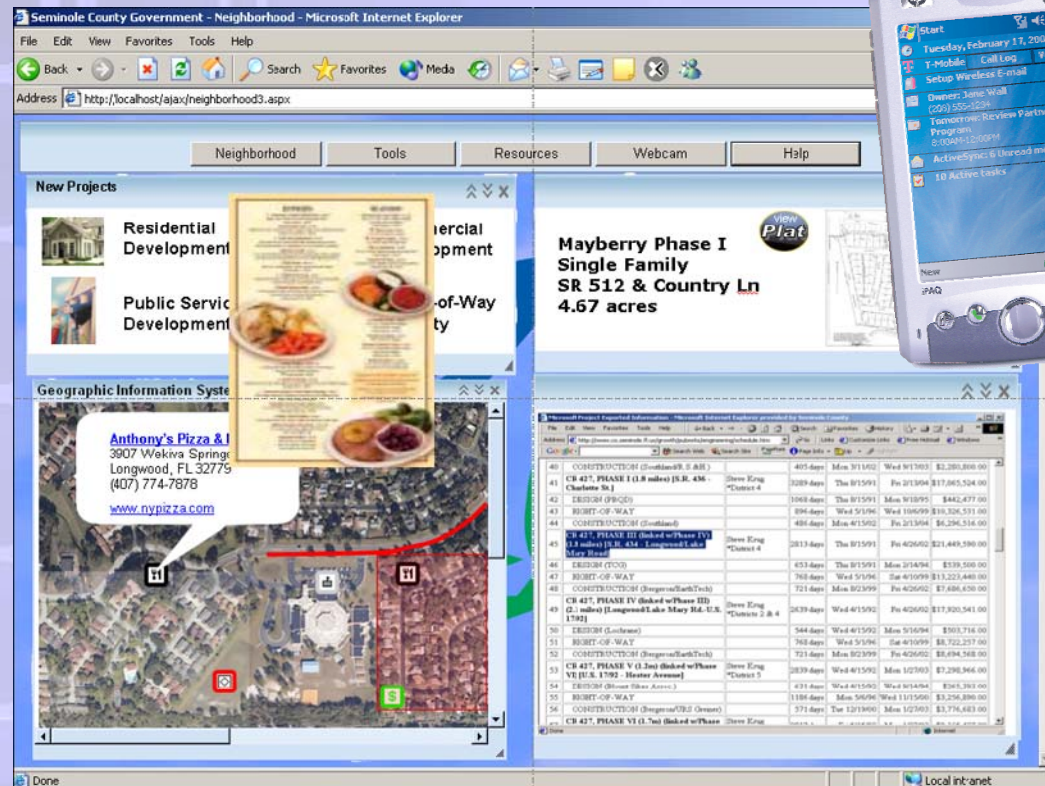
Seminole County Government - Neighborhood - Microsoft Internet Explorer

File Edit View Favorites Tools Help

Back Search Favorites Media

Address http://localhost/ajax/neighborhood3.aspx

Neighborhood Tools Resources Webcam Help

New Projects

Residential Development

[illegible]ercial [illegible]opment

Public Servic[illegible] Development

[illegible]-of-Way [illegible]ty

view Plat

Mayberry Phase I
Single Family
SR 512 & Country Ln
4.67 acres

Geographic Information Syste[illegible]

Anthony's Pizza & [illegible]
3907 Wekiva Spring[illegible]
Longwood, FL 32779
(407) 774-7878
www.nypizza.com

Start
Tuesday, February 17, 20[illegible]
T-Mobile Call Log
Setup Wireless E-mail
Owner: Jane Wall
(206) 555-1234
Tomorrow: Review Partn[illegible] Program
8:00AM-12:00PM
ActiveSync: 6 Unread m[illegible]
10 Active tasks
New
iPAQ

| 40 | CONSTRUCTION (Southland/R.S.&H.) | | 405 days | Mon 3/11/02 | Wed 9/17/03 | $2,280,800.00 |
|---|---|---|---|---|---|---|
| 41 | CR 427, PHASE I (1.8 miles) [S.R. 436 - Charlotte St.] | | 3289 days | Thu 8/15/91 | Fri 2/13/04 | $17,065,524.00 |
| 42 | DESIGN (PBSQD) | | 1068 days | Thu 8/15/91 | Mon 9/18/95 | $442,477.00 |
| 43 | RIGHT-OF-WAY | | 896 days | Wed 5/1/96 | Wed 10/6/99 | $10,326,531.00 |
| 44 | CONSTRUCTION (Southland) | | 486 days | Mon 4/15/02 | Fri 2/13/04 | $6,296,516.00 |
| 45 | CR 427, PHASE III (linked w/Phase IV) (1.5 miles) [S.R. 434 - Longwood/Lake Mary Road] | Steve Krug *District 4 | 2813 days | Thu 8/15/91 | Fri 4/26/02 | $21,449,590.00 |
| 46 | DESIGN (TOG) | | 653 days | Thu 8/15/91 | Mon 2/14/94 | $539,500.00 |
| 47 | RIGHT-OF-WAY | | 768 days | Wed 5/1/96 | Sat 4/10/99 | $13,223,440.00 |
| 48 | CONSTRUCTION (Bergeron/EarthTech) | | 721 days | Mon 8/23/99 | Fri 4/26/02 | $7,686,650.00 |
| 49 | CR 427, PHASE IV (linked w/Phase III) (2.1 miles) [Longwood/Lake Mary Rd.-U.S. 17/92] | Steve Krug *Districts 2 & 4 | 2639 days | Wed 4/15/92 | Fri 4/26/02 | $17,920,541.00 |
| 50 | DESIGN (Lochrane) | | 944 days | Wed 4/15/92 | Mon 5/16/94 | $903,716.00 |
| 51 | RIGHT-OF-WAY | | 768 days | Wed 5/1/96 | Sat 4/10/99 | $8,722,257.00 |
| 52 | CONSTRUCTION (Bergeron/EarthTech) | | 721 days | Mon 8/23/99 | Fri 4/26/02 | $8,694,568.00 |
| 53 | CR 427, PHASE V (1.2m) (linked w/Phase VI) [U.S. 17/92 - Hester Avenue] | Steve Krug *District 5 | 2839 days | Wed 4/15/92 | Mon 1/27/03 | $7,298,966.00 |
| 54 | DESIGN (Mount Shan Assoc.) | | 431 days | Wed 4/15/92 | Wed 9/14/94 | $365,393.00 |
| 55 | RIGHT-OF-WAY | | 1184 days | Mon 5/6/96 | Wed 11/15/00 | $3,256,890.00 |
| 56 | CONSTRUCTION (Bergeron/URS Greiner) | | 571 days | Tue 12/19/00 | Mon 1/27/03 | $3,776,683.00 |
| 57 | CR 427, PHASE VI (1.7m) (linked w/Phase | Steve Krug | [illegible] | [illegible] | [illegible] | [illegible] |

Done Local intranet